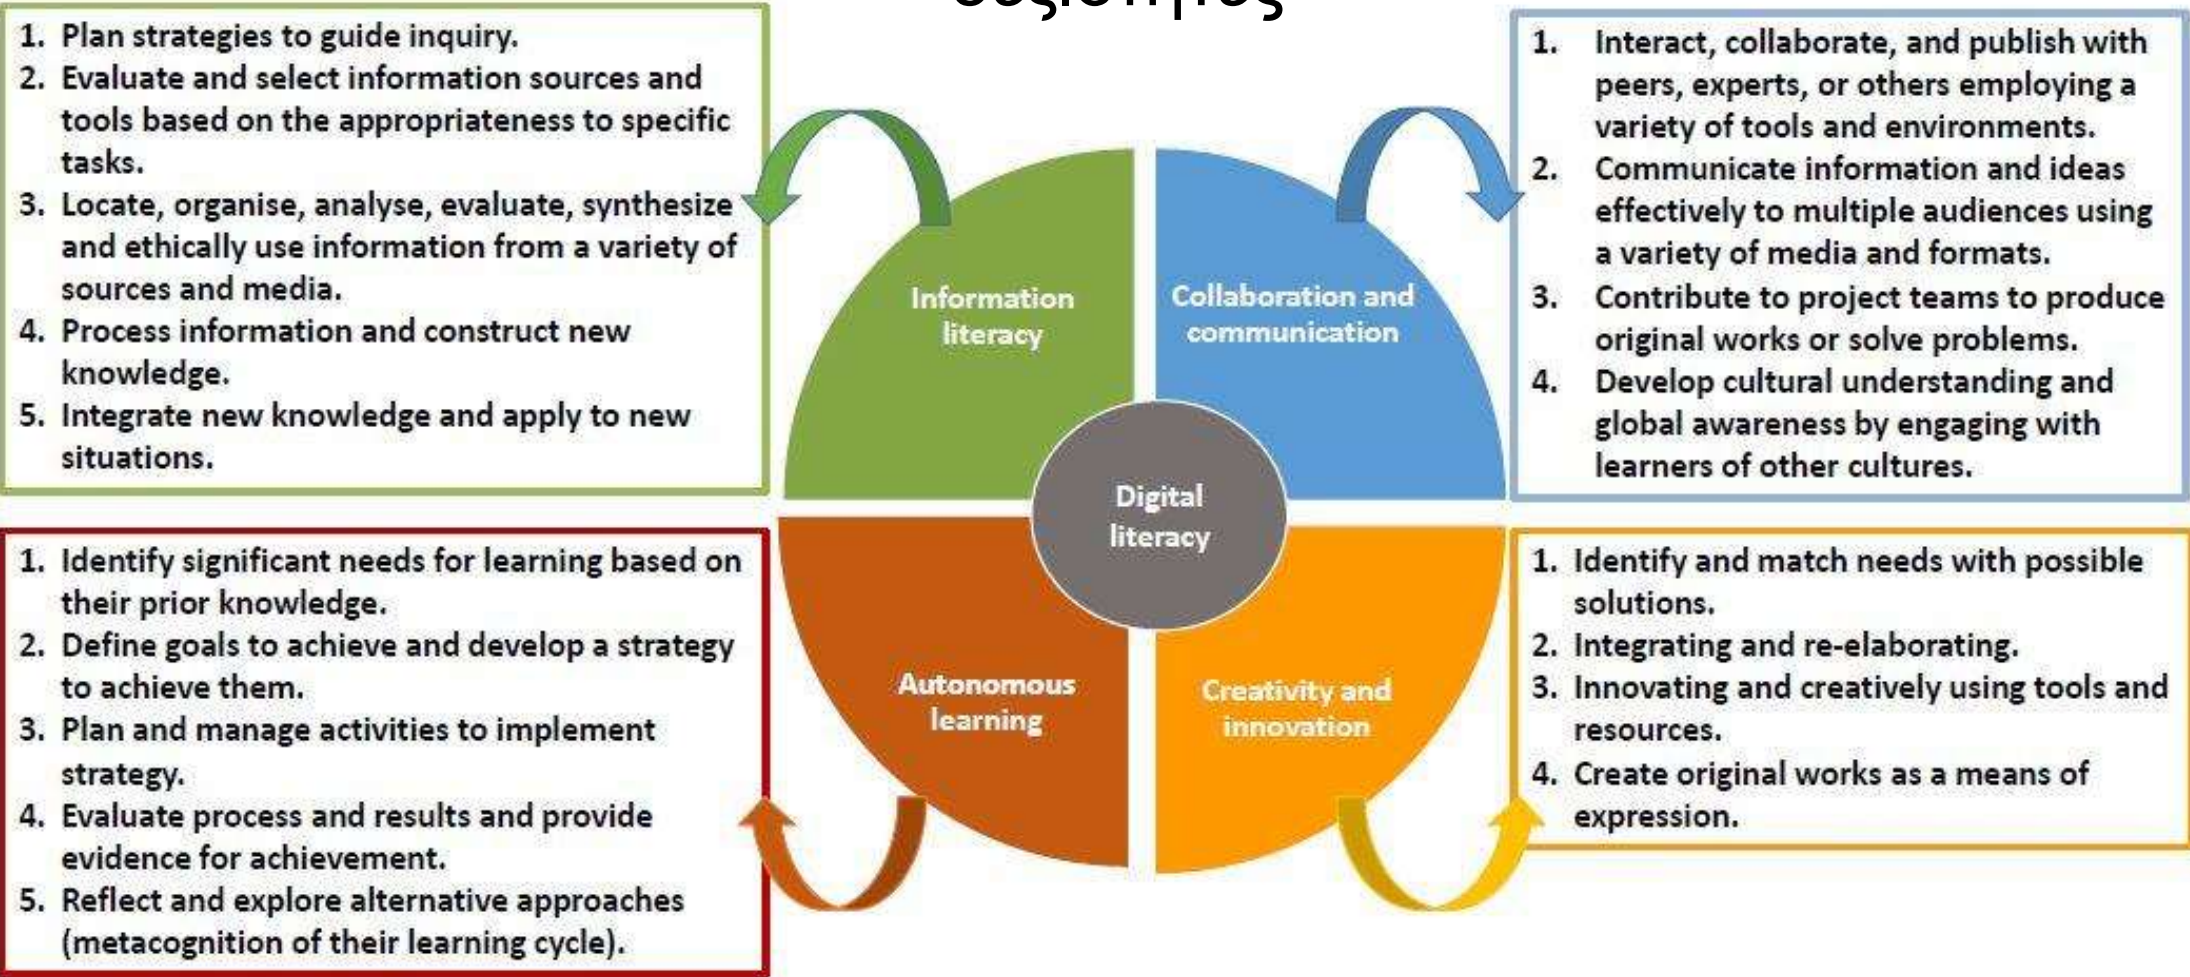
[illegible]

1. Plan strategies to guide inquiry.
2. Evaluate and select information sources and tools based on the appropriateness to specific tasks.
3. Locate, organise, analyse, evaluate, synthesize and ethically use information from a variety of sources and media.
4. Process information and construct new knowledge.
5. Integrate new knowledge and apply to new situations.

1. Interact, collaborate, and publish with peers, experts, or others employing a variety of tools and environments.
2. Communicate information and ideas effectively to multiple audiences using a variety of media and formats.
3. Contribute to project teams to produce original works or solve problems.
4. Develop cultural understanding and global awareness by engaging with learners of other cultures.

Information literacy

Collaboration and communication

Digital literacy

Autonomous learning

Creativity and innovation

1. Identify significant needs for learning based on their prior knowledge.
2. Define goals to achieve and develop a strategy to achieve them.
3. Plan and manage activities to implement strategy.
4. Evaluate process and results and provide evidence for achievement.
5. Reflect and explore alternative approaches (metacognition of their learning cycle).

1. Identify and match needs with possible solutions.
2. Integrating and re-elaborating.
3. Innovating and creatively using tools and resources.
4. Create original works as a means of expression.